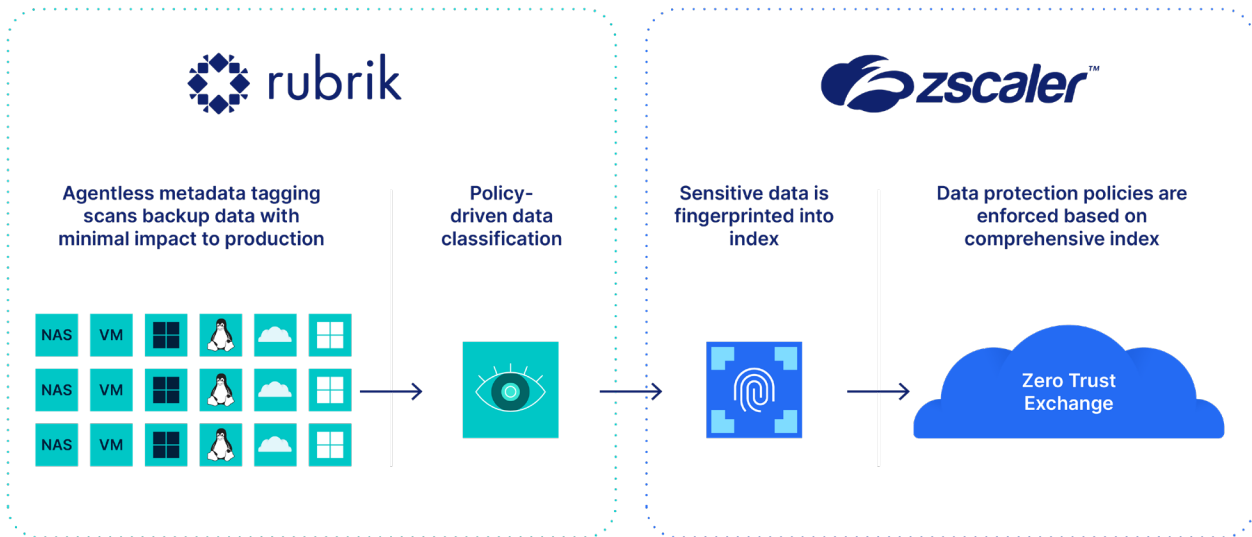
rubrik

zscaler™

Agentless metadata tagging scans backup data with minimal impact to production

Policy-driven data classification

Sensitive data is fingerprinted into index

Data protection policies are enforced based on comprehensive index

NAS
VM
NAS
VM
NAS
VM

Zero Trust Exchange